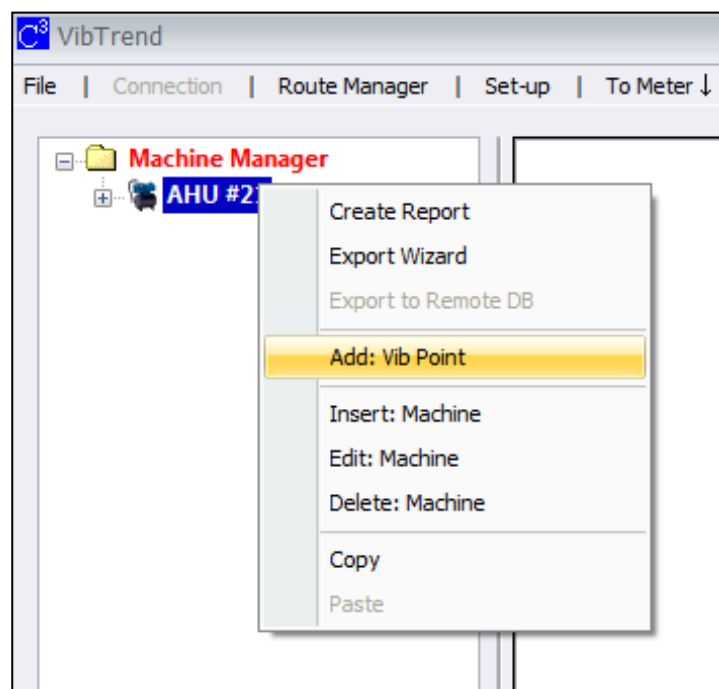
C³ VibTrend

File | Connection | Route Manager | Set-up | To Meter ↓

Machine Manager
AHU #2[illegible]

Create Report
Export Wizard
Export to Remote DB
Add: Vib Point
Insert: Machine
Edit: Machine
Delete: Machine
Copy
Paste